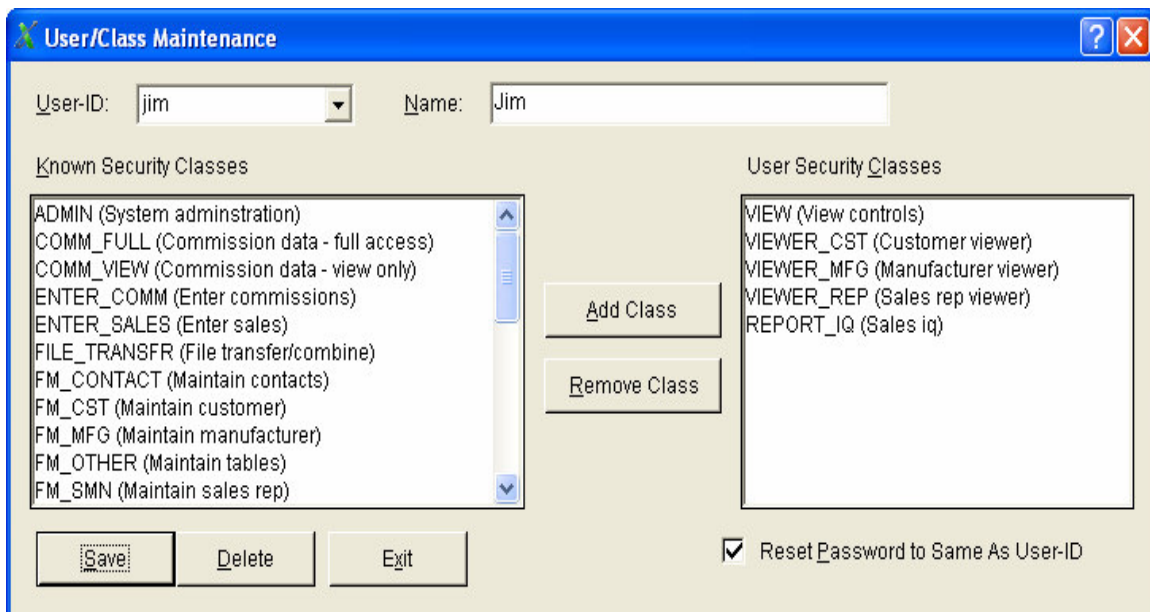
User/Class Maintenance

User-ID: jim

Name: Jim

Known Security Classes

ADMIN (System adminstration)
COMM_FULL (Commission data - full access)
COMM_VIEW (Commission data - view only)
ENTER_COMM (Enter commissions)
ENTER_SALES (Enter sales)
FILE_TRANSFR (File transfer/combine)
FM_CONTACT (Maintain contacts)
FM_CST (Maintain customer)
FM_MFG (Maintain manufacturer)
FM_OTHER (Maintain tables)
FM_SMN (Maintain sales rep)

Add Class

Remove Class

User Security Classes

VIEW (View controls)
VIEWER_CST (Customer viewer)
VIEWER_MFG (Manufacturer viewer)
VIEWER_REP (Sales rep viewer)
REPORT_IQ (Sales iq)

Save

Delete

Exit

Reset Password to Same As User-ID